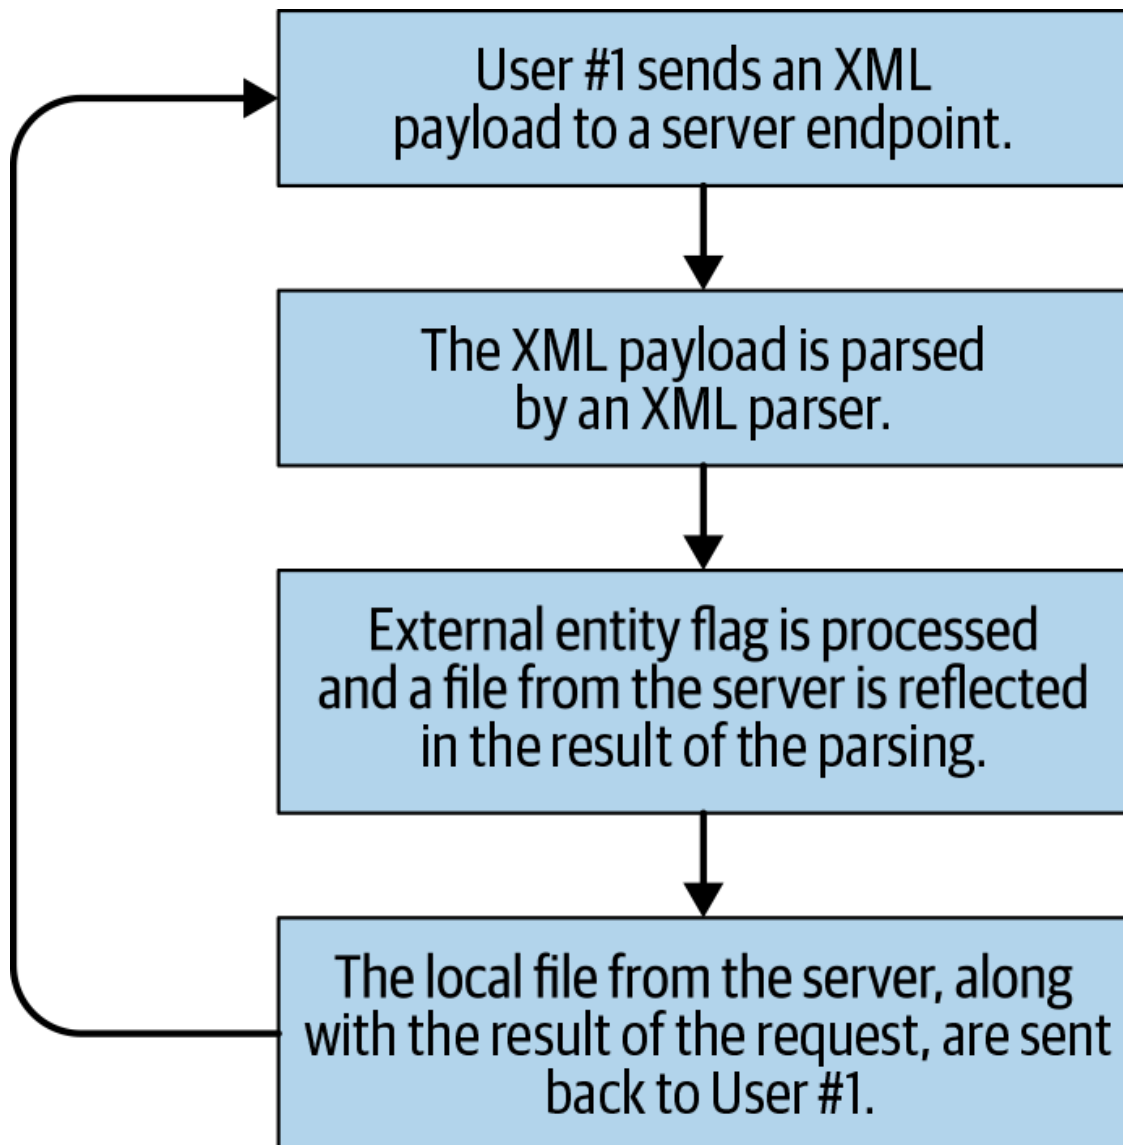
User #1 sends an XML payload to a server endpoint.

The XML payload is parsed by an XML parser.

External entity flag is processed and a file from the server is reflected in the result of the parsing.

The local file from the server, along with the result of the request, are sent back to User #1.